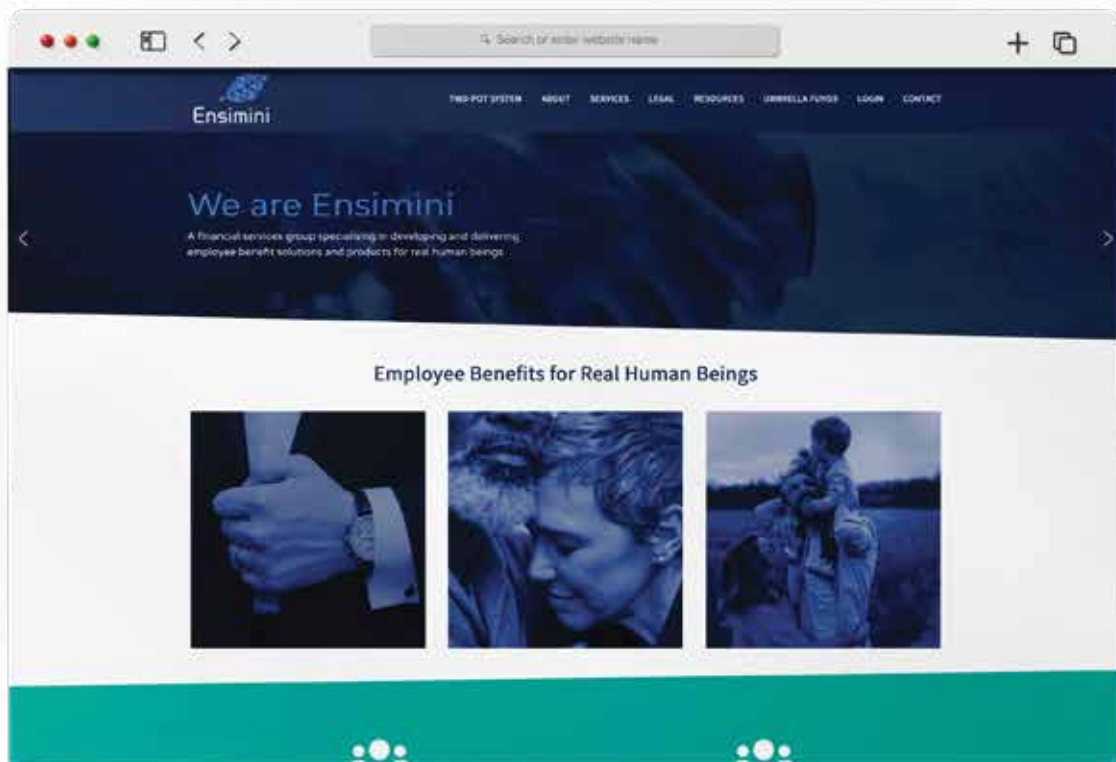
Search or enter website name

Ensimini

TWO-POT SYSTEM ABOUT SERVICES LEGAL RESOURCES UMBRELLA FUNDS LOGIN CONTACT

We are Ensimini

A financial services group specialising in developing and delivering employee benefit solutions and products for real human beings.

Employee Benefits for Real Human Beings